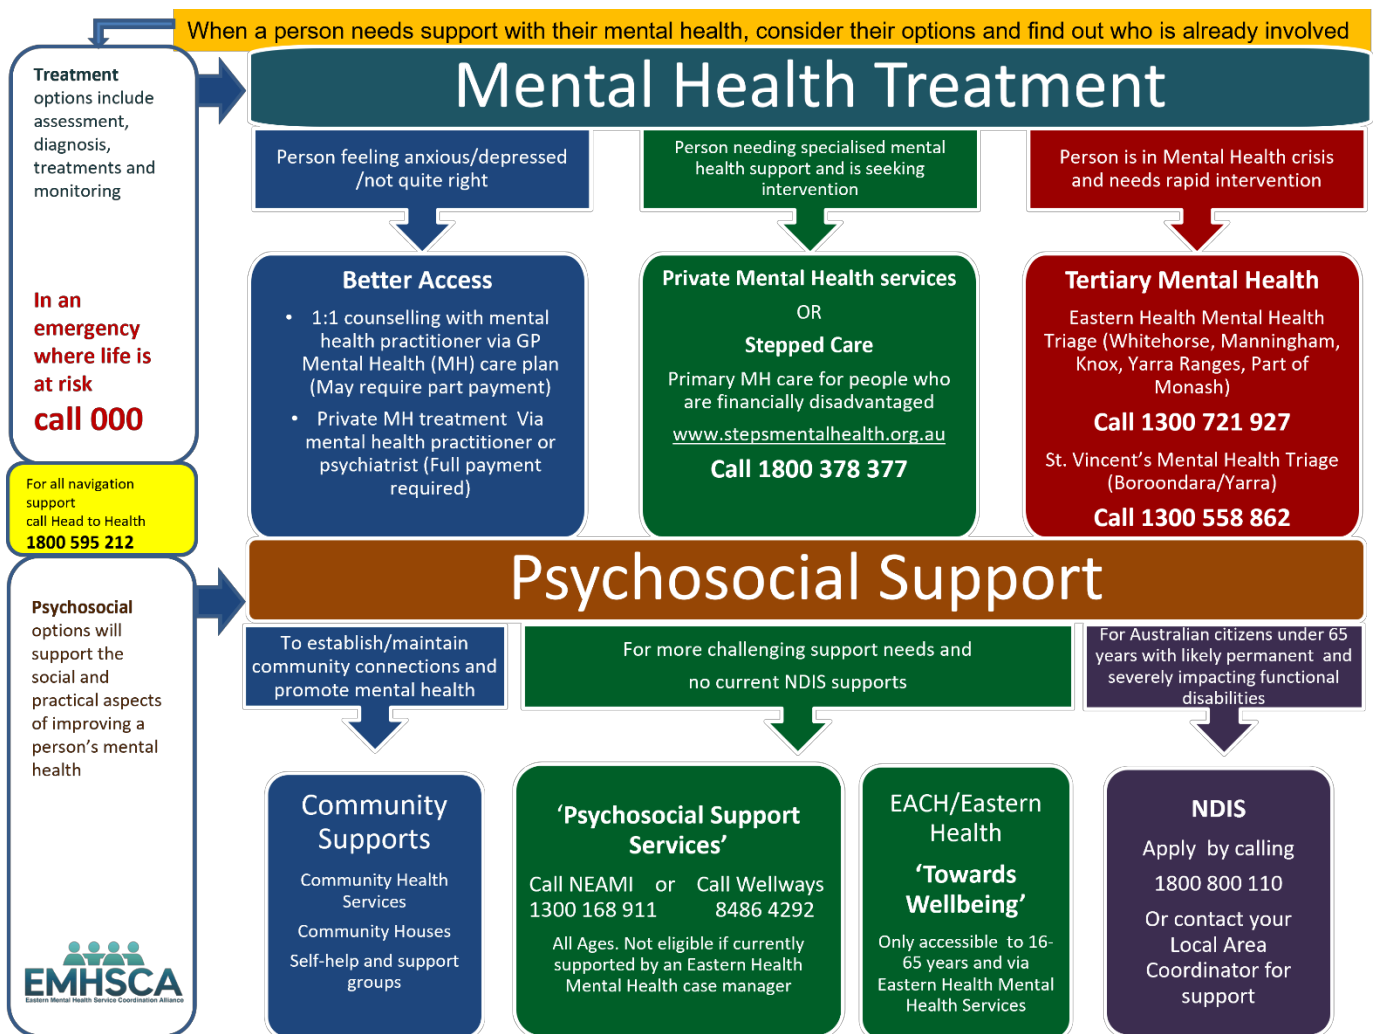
When a person needs support with their mental health, consider their options and find out who is already involved

Treatment options include assessment, diagnosis, treatments and monitoring

In an emergency where life is at risk call 000

For all navigation support call Head to Health 1800 595 212

Psychosocial options will support the social and practical aspects of improving a person's mental health

EMHSCA
Eastern Mental Health Service Coordination Alliance

Mental Health Treatment

Person feeling anxious/depressed /not quite right

Person needing specialised mental health support and is seeking intervention

Person is in Mental Health crisis and needs rapid intervention

Better Access

• 1:1 counselling with mental health practitioner via GP Mental Health (MH) care plan (May require part payment)

• Private MH treatment Via mental health practitioner or psychiatrist (Full payment required)

Private Mental Health services

OR

Stepped Care

Primary MH care for people who are financially disadvantaged

www.stepsmentalhealth.org.au

Call 1800 378 377

Tertiary Mental Health

Eastern Health Mental Health Triage (Whitehorse, Manningham, Knox, Yarra Ranges, Part of Monash)

Call 1300 721 927

St. Vincent's Mental Health Triage (Boroondara/Yarra)

Call 1300 558 862

Psychosocial Support

To establish/maintain community connections and promote mental health

For more challenging support needs and no current NDIS supports

For Australian citizens under 65 years with likely permanent and severely impacting functional disabilities

Community Supports

Community Health Services

Community Houses

Self-help and support groups

'Psychosocial Support Services'

Call NEAMI 1300 168 911 or Call Wellways 8486 4292

All Ages. Not eligible if currently supported by an Eastern Health Mental Health case manager

EACH/Eastern Health

'Towards Wellbeing'

Only accessible to 16-65 years and via Eastern Health Mental Health Services

NDIS

Apply by calling 1800 800 110

Or contact your Local Area Coordinator for support